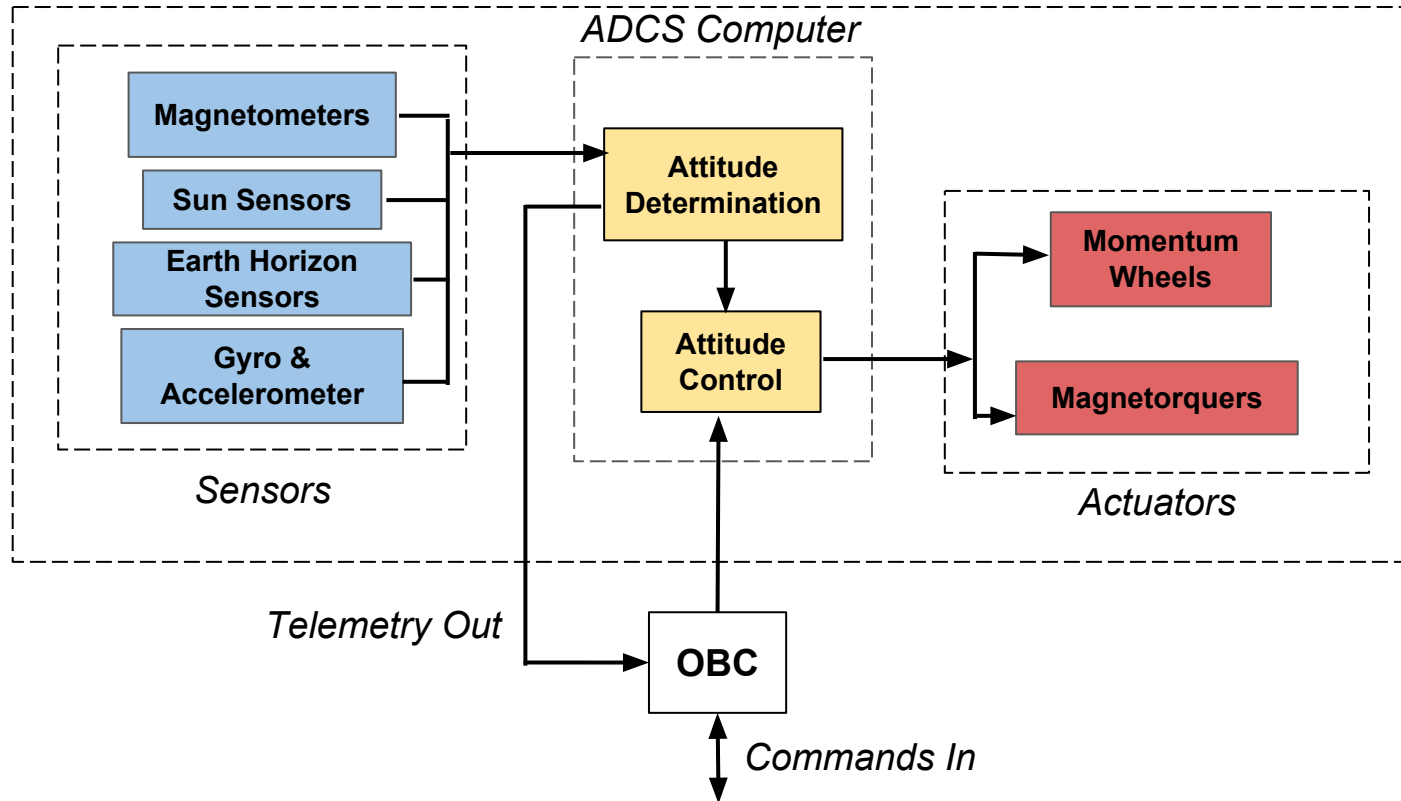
ADCS Computer

Magnetometers

Sun Sensors

Earth Horizon Sensors

Gyro & Accelerometer

Sensors

Attitude Determination

Attitude Control

Momentum Wheels

Magnetorquers

Actuators

Telemetry Out

OBC

Commands In